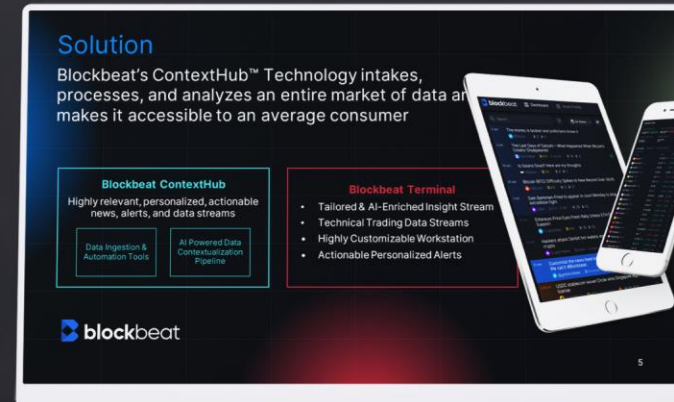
Solution

Blockbeat's ContextHub™ Technology intakes, processes, and analyzes an entire market of data a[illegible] makes it accessible to an average consumer

Blockbeat ContextHub

Highly relevant, personalized, actionable news, alerts, and data streams

Data Ingestion & Automation Tools

AI Powered Data Contextualization Pipeline

Blockbeat Terminal

• Tailored & AI-Enriched Insight Stream
• Technical Trading Data Streams
• Highly Customizable Workstation
• Actionable Personalized Alerts

blockbeat

5